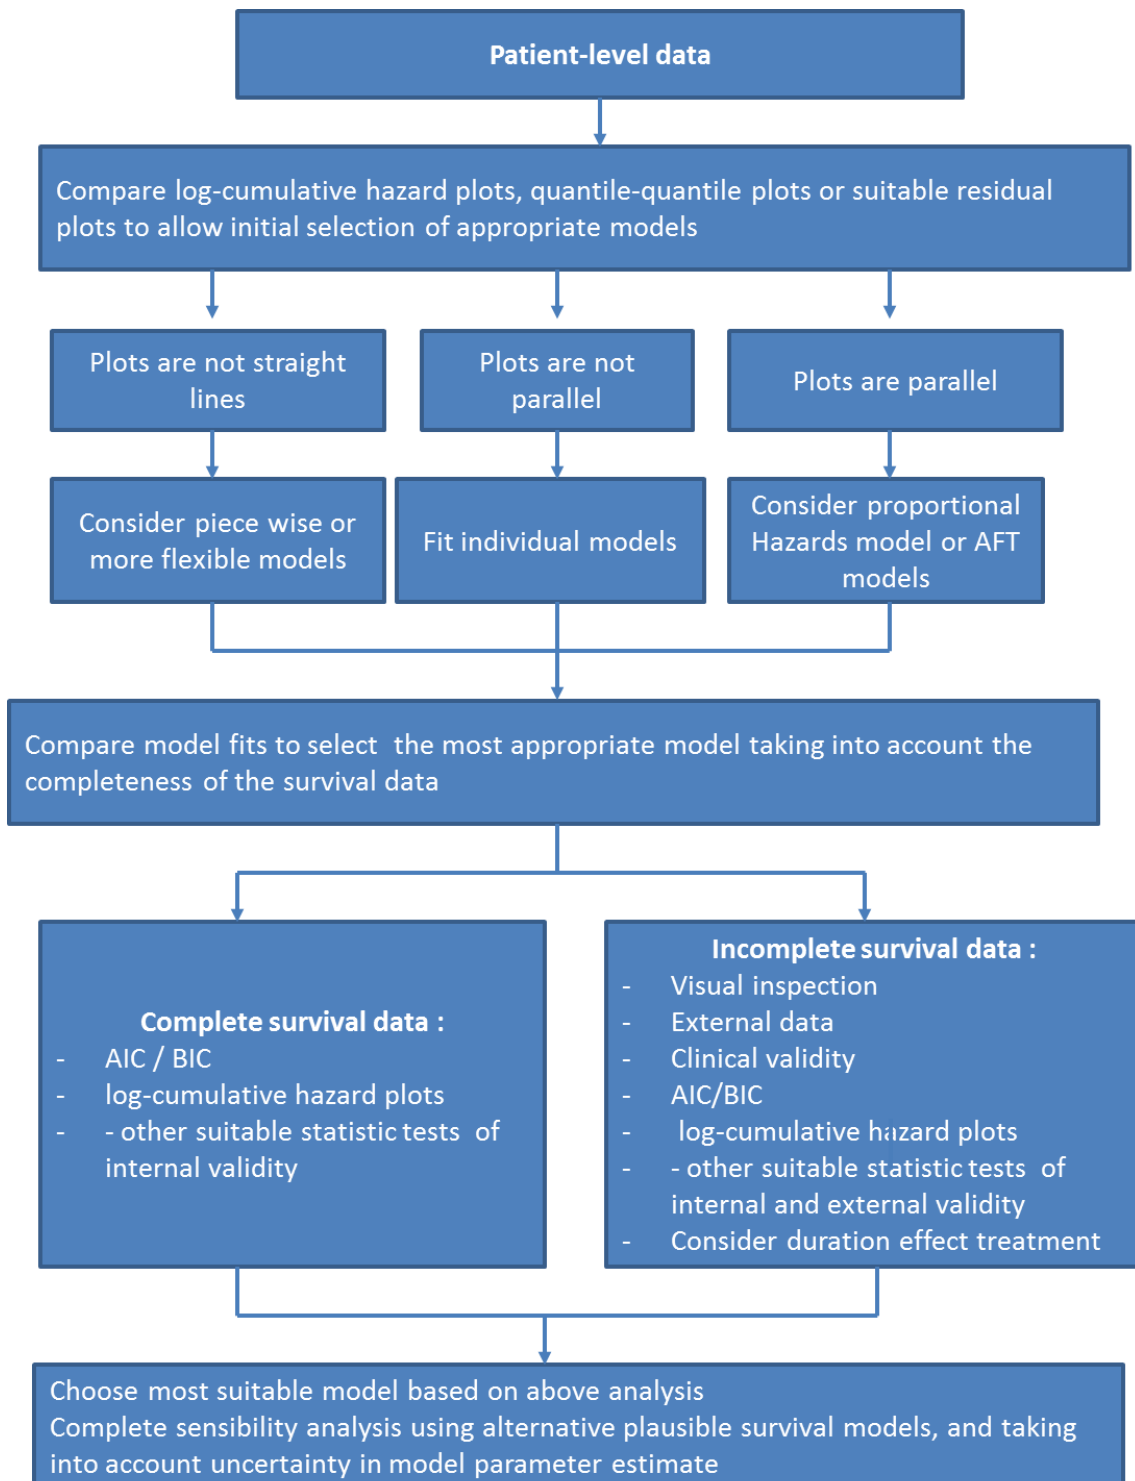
Patient-level data

Compare log-cumulative hazard plots, quantile-quantile plots or suitable residual plots to allow initial selection of appropriate models

Plots are not straight lines

Plots are not parallel

Plots are parallel

Consider piece wise or more flexible models

Fit individual models

Consider proportional Hazards model or AFT models

Compare model fits to select the most appropriate model taking into account the completeness of the survival data

Complete survival data :
- AIC / BIC
- log-cumulative hazard plots
- - other suitable statistic tests of internal validity

Incomplete survival data :
- Visual inspection
- External data
- Clinical validity
- AIC/BIC
- log-cumulative hazard plots
- - other suitable statistic tests of internal and external validity
- Consider duration effect treatment

Choose most suitable model based on above analysis
Complete sensibility analysis using alternative plausible survival models, and taking into account uncertainty in model parameter estimate